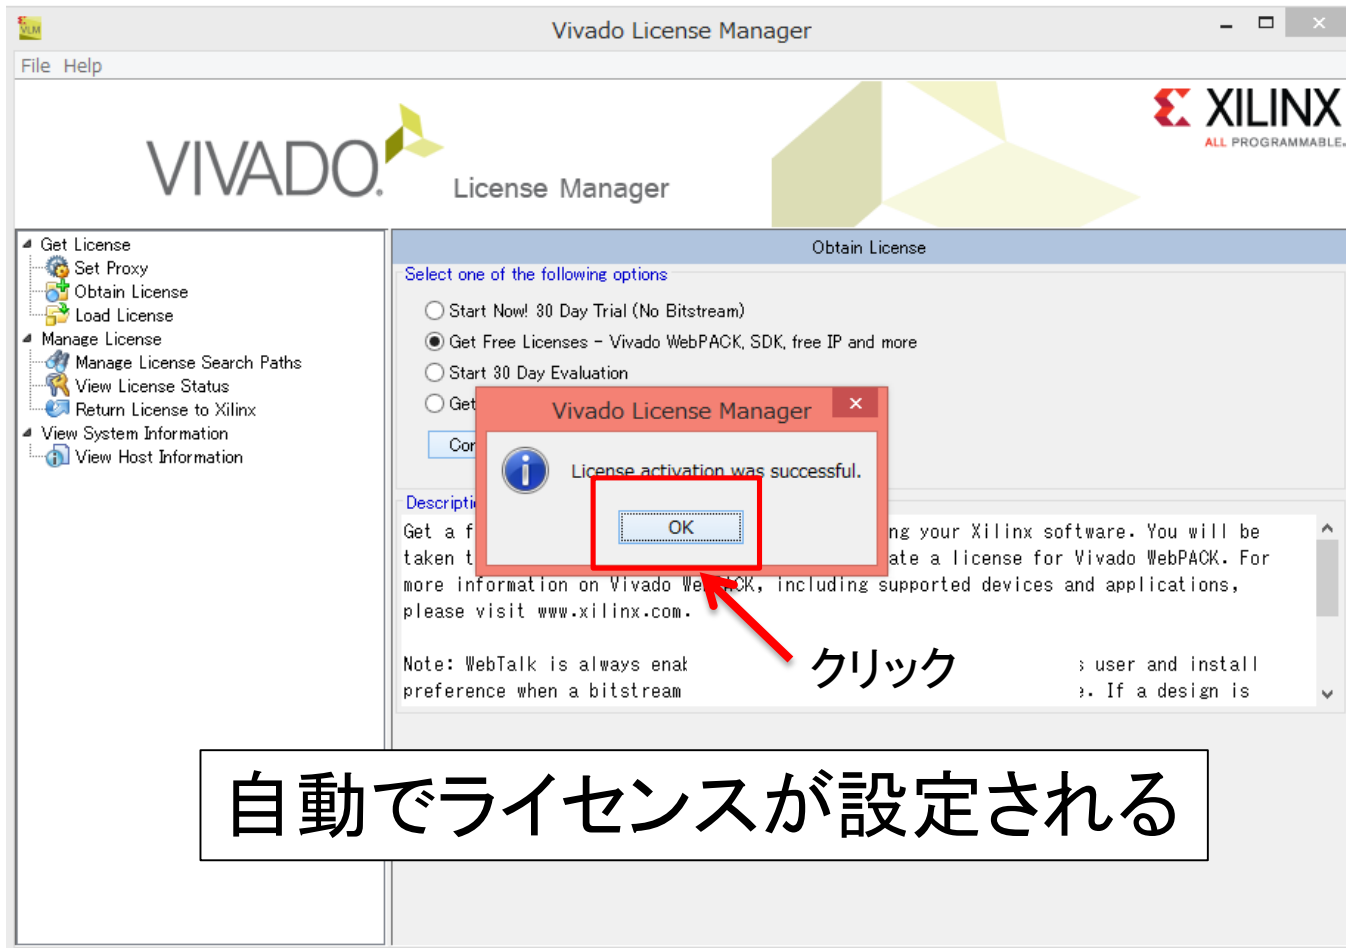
Vivado License Manager

File Help

VIVADO License Manager

XILINX
ALL PROGRAMMABLE.

Get License
Set Proxy
Obtain License
Load License
Manage License
Manage License Search Paths
View License Status
Return License to Xilinx
View System Information
View Host Information

Obtain License

Select one of the following options

Start Now! 30 Day Trial (No Bitstream)
Get Free Licenses - Vivado WebPACK, SDK, free IP and more
Start 30 Day Evaluation
Get

Cor

Descripti

Get a f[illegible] ng your Xilinx software. You will be taken t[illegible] ate a license for Vivado WebPACK. For more information on Vivado We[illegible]CK, including supported devices and applications, please visit www.xilinx.com.

Note: WebTalk is always enab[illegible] user and install preference when a bitstream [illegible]. If a design is

Vivado License Manager

License activation was successful.

OK

クリック

自動でライセンスが設定される